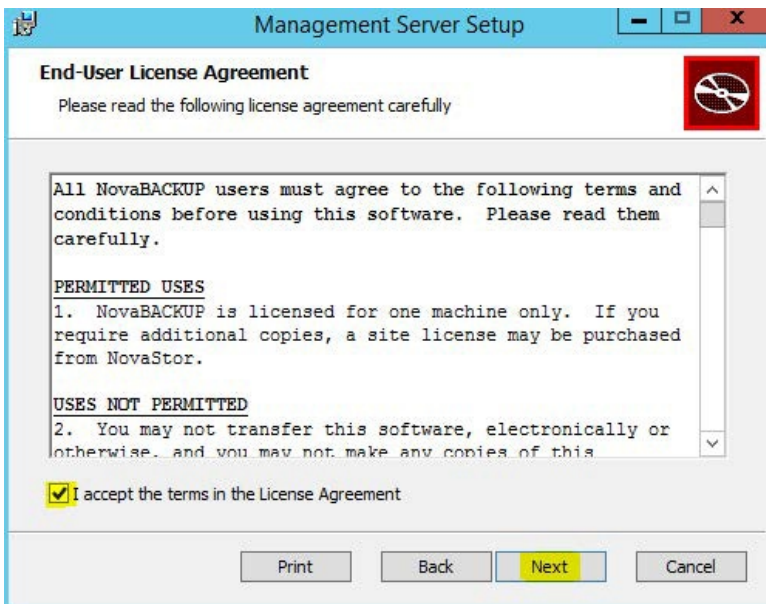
Management Server Setup

End-User License Agreement

Please read the following license agreement carefully

All NovaBACKUP users must agree to the following terms and conditions before using this software. Please read them carefully.

PERMITTED USES
1. NovaBACKUP is licensed for one machine only. If you require additional copies, a site license may be purchased from NovaStor.

USES NOT PERMITTED
2. You may not transfer this software, electronically or otherwise, and you may not make any copies of this

I accept the terms in the License Agreement

Print Back Next Cancel